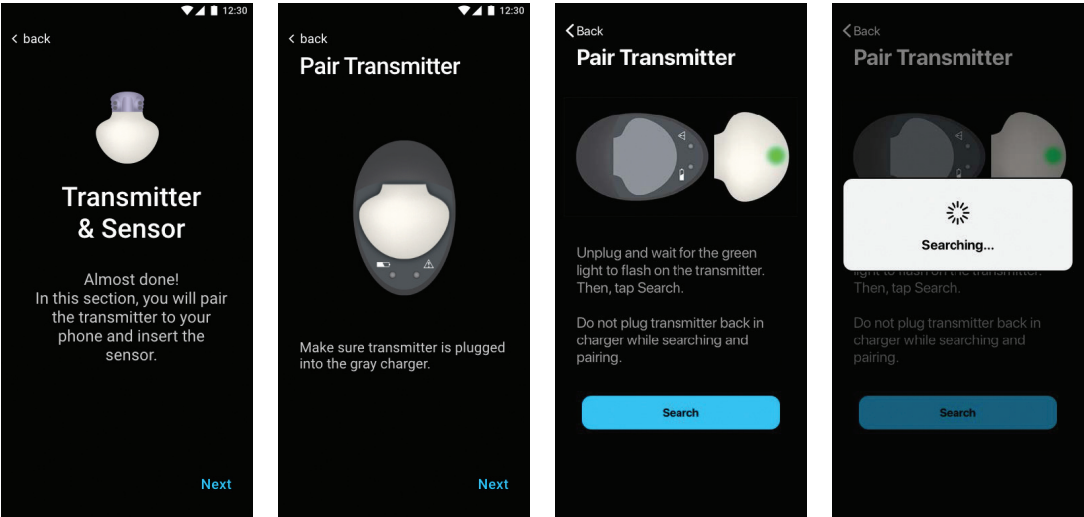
12:30

‹ back

Transmitter & Sensor

Almost done!
In this section, you will pair the transmitter to your phone and insert the sensor.

Next

12:30

‹ back

Pair Transmitter

Make sure transmitter is plugged into the gray charger.

Next

‹ Back

Pair Transmitter

Unplug and wait for the green light to flash on the transmitter. Then, tap Search.

Do not plug transmitter back in charger while searching and pairing.

Search

‹ Back

Pair Transmitter

Searching...

light to flash on the transmitter. Then, tap Search.

Do not plug transmitter back in charger while searching and pairing.

Search